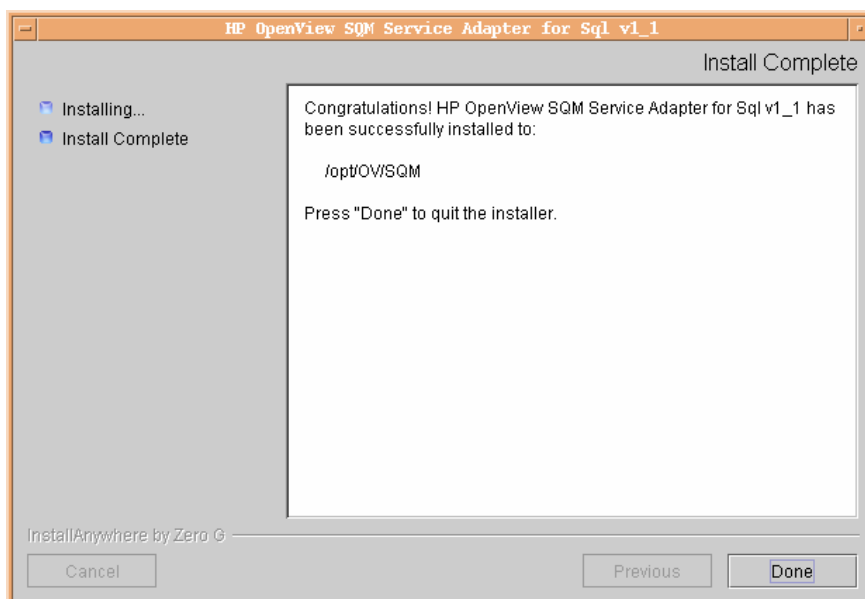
HP OpenView SQM Service Adapter for Sql v1_1

Install Complete

Installing...

Install Complete

Congratulations! HP OpenView SQM Service Adapter for Sql v1_1 has been successfully installed to:

/opt/OV/SQM

Press "Done" to quit the installer.

InstallAnywhere by Zero G

Cancel

Previous

Done